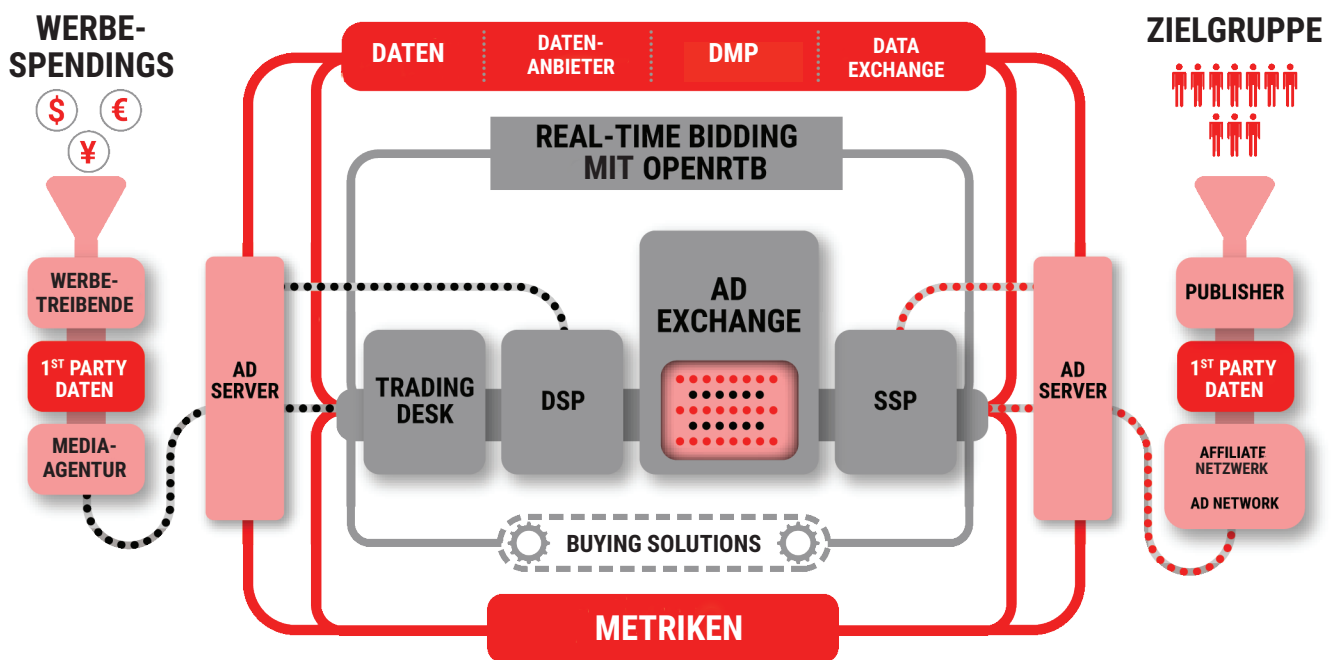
WERBE-SPENDINGS

$ € ¥

DATEN | DATEN-ANBIETER | DMP | DATA EXCHANGE

ZIELGRUPPE

REAL-TIME BIDDING MIT OPENRTB

WERBE-TREIBENDE

$1^{ST}$ PARTY DATEN

MEDIA-AGENTUR

AD SERVER

TRADING DESK

DSP

AD EXCHANGE

SSP

AD SERVER

PUBLISHER

$1^{ST}$ PARTY DATEN

AFFILIATE NETZWERK

AD NETWORK

BUYING SOLUTIONS

METRIKEN